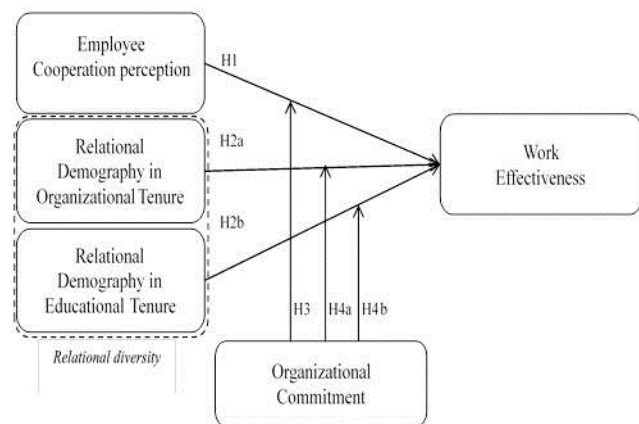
Employee Cooperation perception

H1

Relational Demography in Organizational Tenure

H2a

H2b

Relational Demography in Educational Tenure

Relational diversity

Work Effectiveness

H3

H4a

H4b

Organizational Commitment